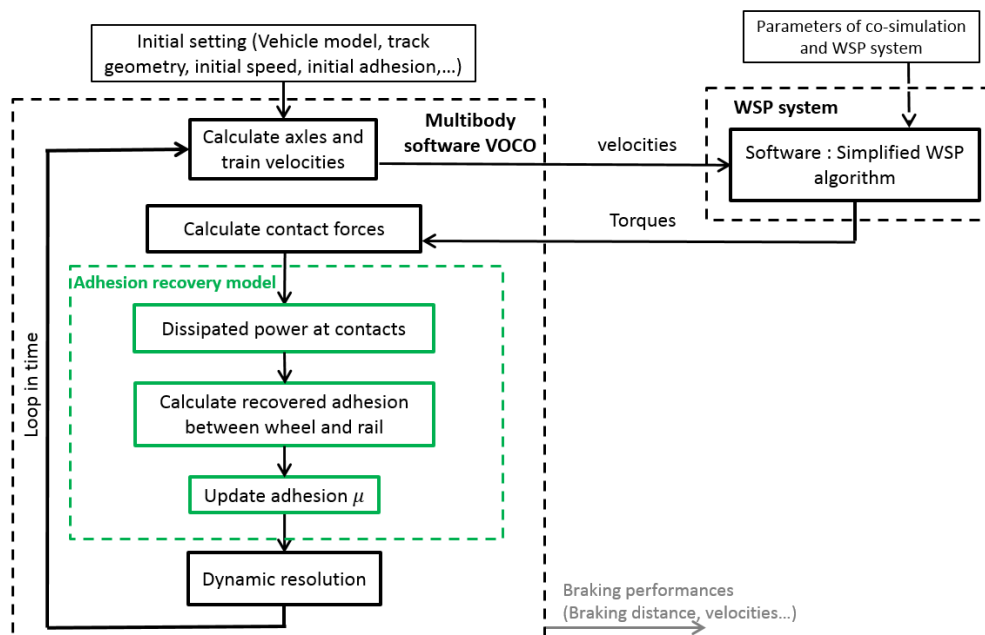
Initial setting (Vehicle model, track geometry, initial speed, initial adhesion,...)

Parameters of co-simulation and WSP system

Multibody software VOCO

WSP system

Calculate axles and train velocities

velocities

Software : Simplified WSP algorithm

Torques

Calculate contact forces

Adhesion recovery model

Dissipated power at contacts

Calculate recovered adhesion between wheel and rail

Update adhesion $\mu$

Dynamic resolution

Loop in time

Braking performances (Braking distance, velocities...)